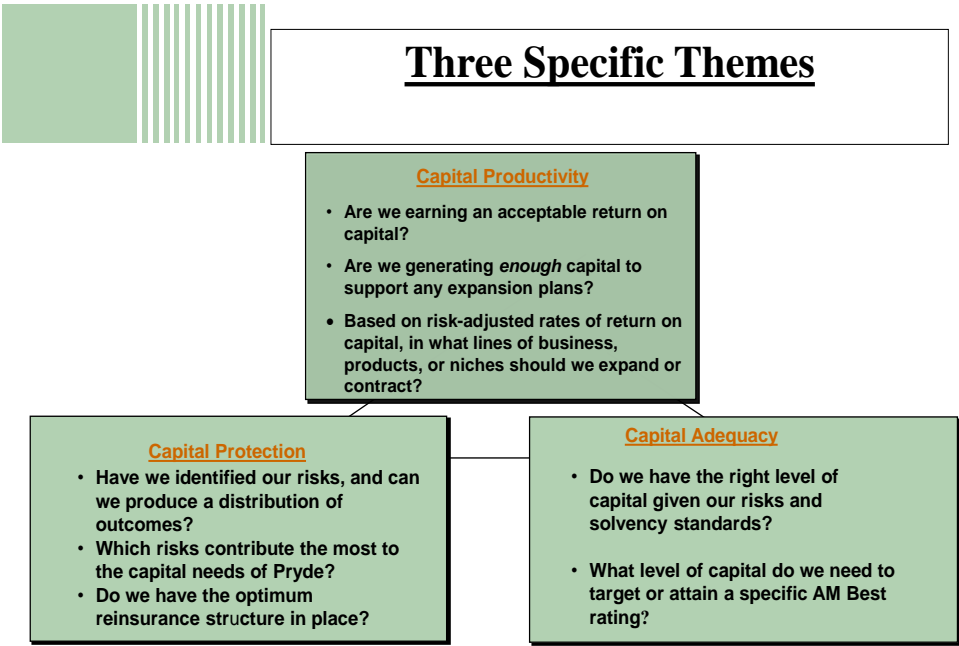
Three Specific Themes

Capital Productivity

- Are we earning an acceptable return on capital?
- Are we generating *enough* capital to support any expansion plans?
- Based on risk-adjusted rates of return on capital, in what lines of business, products, or niches should we expand or contract?

Capital Protection

- Have we identified our risks, and can we produce a distribution of outcomes?
- Which risks contribute the most to the capital needs of Pryde?
- Do we have the optimum reinsurance structure in place?

Capital Adequacy

- Do we have the right level of capital given our risks and solvency standards?
- What level of capital do we need to target or attain a specific AM Best rating?